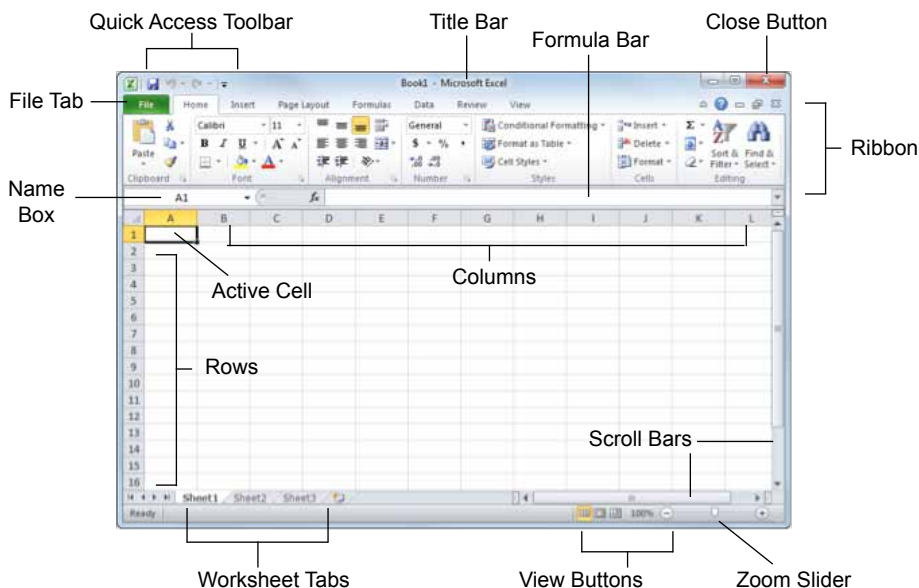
Quick Access Toolbar

Title Bar

Close Button

Formula Bar

File Tab

Book1 - Microsoft Excel

File Home Insert Page Layout Formulas Data Review View

Paste

Clipboard

Calibri 11

B I U A A

Font

Alignment

General

$ % ,

Number

Conditional Formatting

Format as Table

Cell Styles

Styles

Insert

Delete

Format

Cells

Σ

Sort & Filter

Find & Select

Editing

Ribbon

Name Box

A1

$f_x$

A B C D E F G H I J K L

1 2 3 4 5 6 7 8 9 10 11 12 13 14 15 16

Columns

Active Cell

Rows

Scroll Bars

Sheet1 Sheet2 Sheet3

Ready

100%

Worksheet Tabs

View Buttons

Zoom Slider